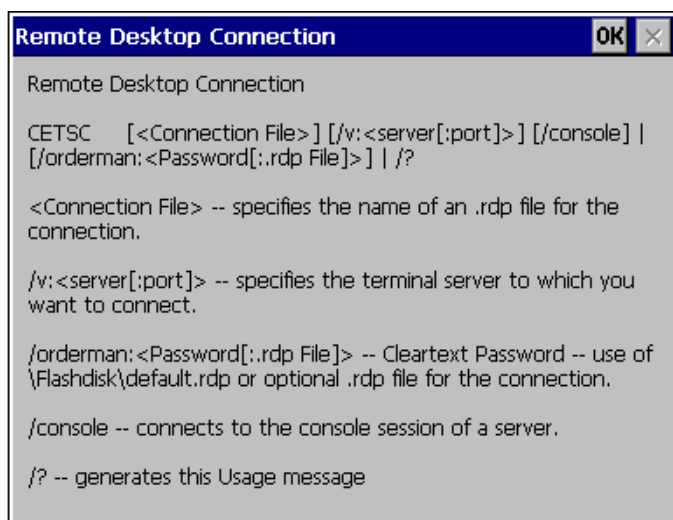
Remote Desktop Connection OK ×

Remote Desktop Connection

CETSC [<Connection File>] [/v:<server[:port]>] [/console] | [/orderman:<Password[:.rdp File]>] | /?

<Connection File> -- specifies the name of an .rdp file for the connection.

/v:<server[:port]> -- specifies the terminal server to which you want to connect.

/orderman:<Password[:.rdp File]> -- Cleartext Password -- use of \Flashdisk\default.rdp or optional .rdp file for the connection.

/console -- connects to the console session of a server.

/? -- generates this Usage message